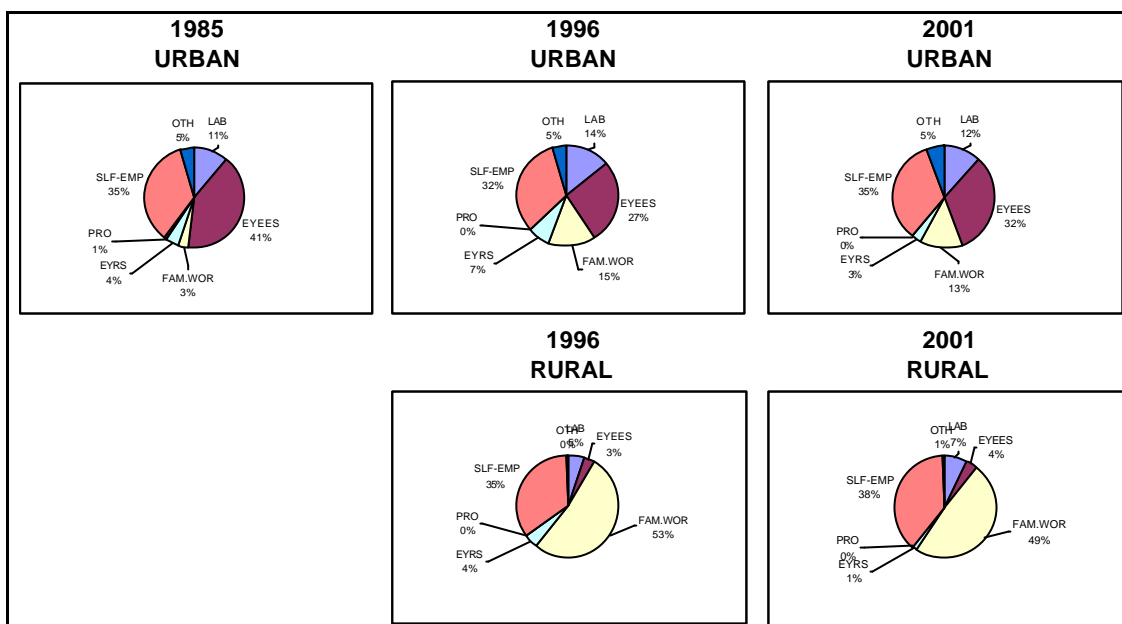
1985
URBAN

OTH
5%
LAB
11%
SLF-EMP
35%
EYEES
41%
PRO
1%
EYRS
4%
FAM.WOR
3%

1996
URBAN

OTH
5%
LAB
14%
SLF-EMP
32%
EYEES
27%
PRO
0%
EYRS
7%
FAM.WOR
15%

2001
URBAN

OTH
5%
LAB
12%
SLF-EMP
35%
EYEES
32%
PRO
0%
EYRS
3%
FAM.WOR
13%

1996
RURAL

OTH
0%
LAB
5%
EYEES
3%
SLF-EMP
35%
PRO
0%
FAM.WOR
53%
EYRS
4%

2001
RURAL

OTH
1%
LAB
7%
EYEES
4%
SLF-EMP
38%
FAM.WOR
49%
PRO
0%
EYRS
1%